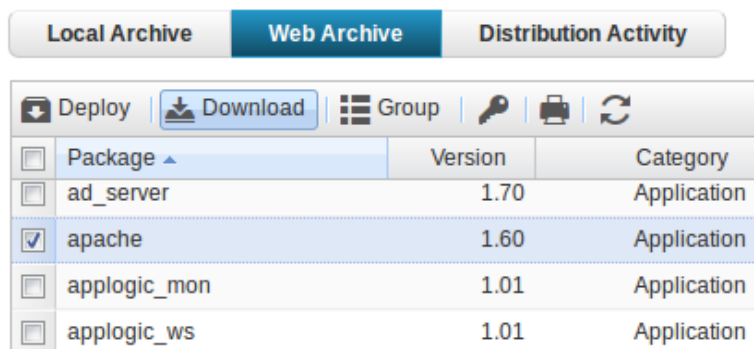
Local Archive | Web Archive | Distribution Activity

Deploy | Download | Group

| | Package ▲ | Version | Category |
|---|---|---|---|
| ☐ | ad_server | 1.70 | Application |
| ☑ | apache | 1.60 | Application |
| ☐ | applogic_mon | 1.01 | Application |
| ☐ | applogic_ws | 1.01 | Application |